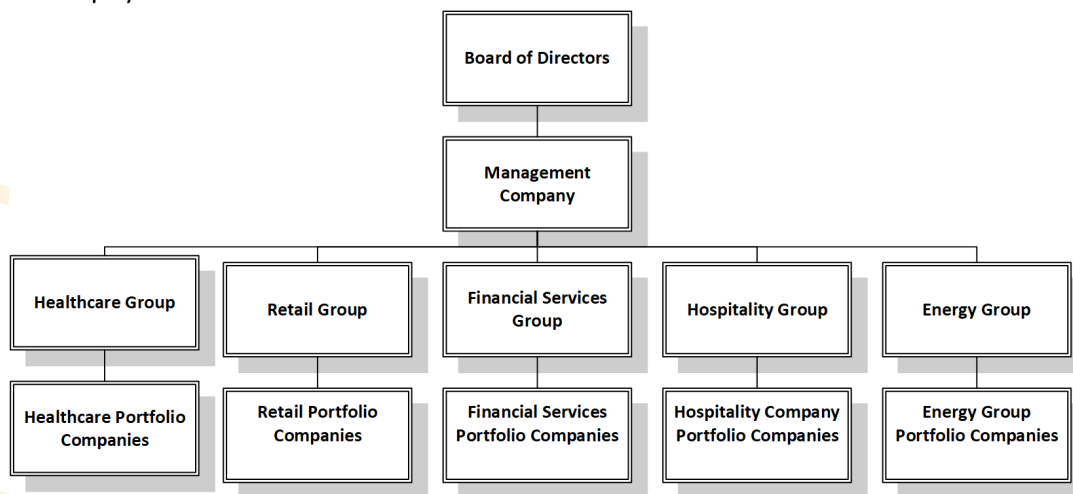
Board of Directors

Management Company

Healthcare Group

Healthcare Portfolio Companies

Retail Group

Retail Portfolio Companies

Financial Services Group

Financial Services Portfolio Companies

Hospitality Group

Hospitality Company Portfolio Companies

Energy Group

Energy Group Portfolio Companies